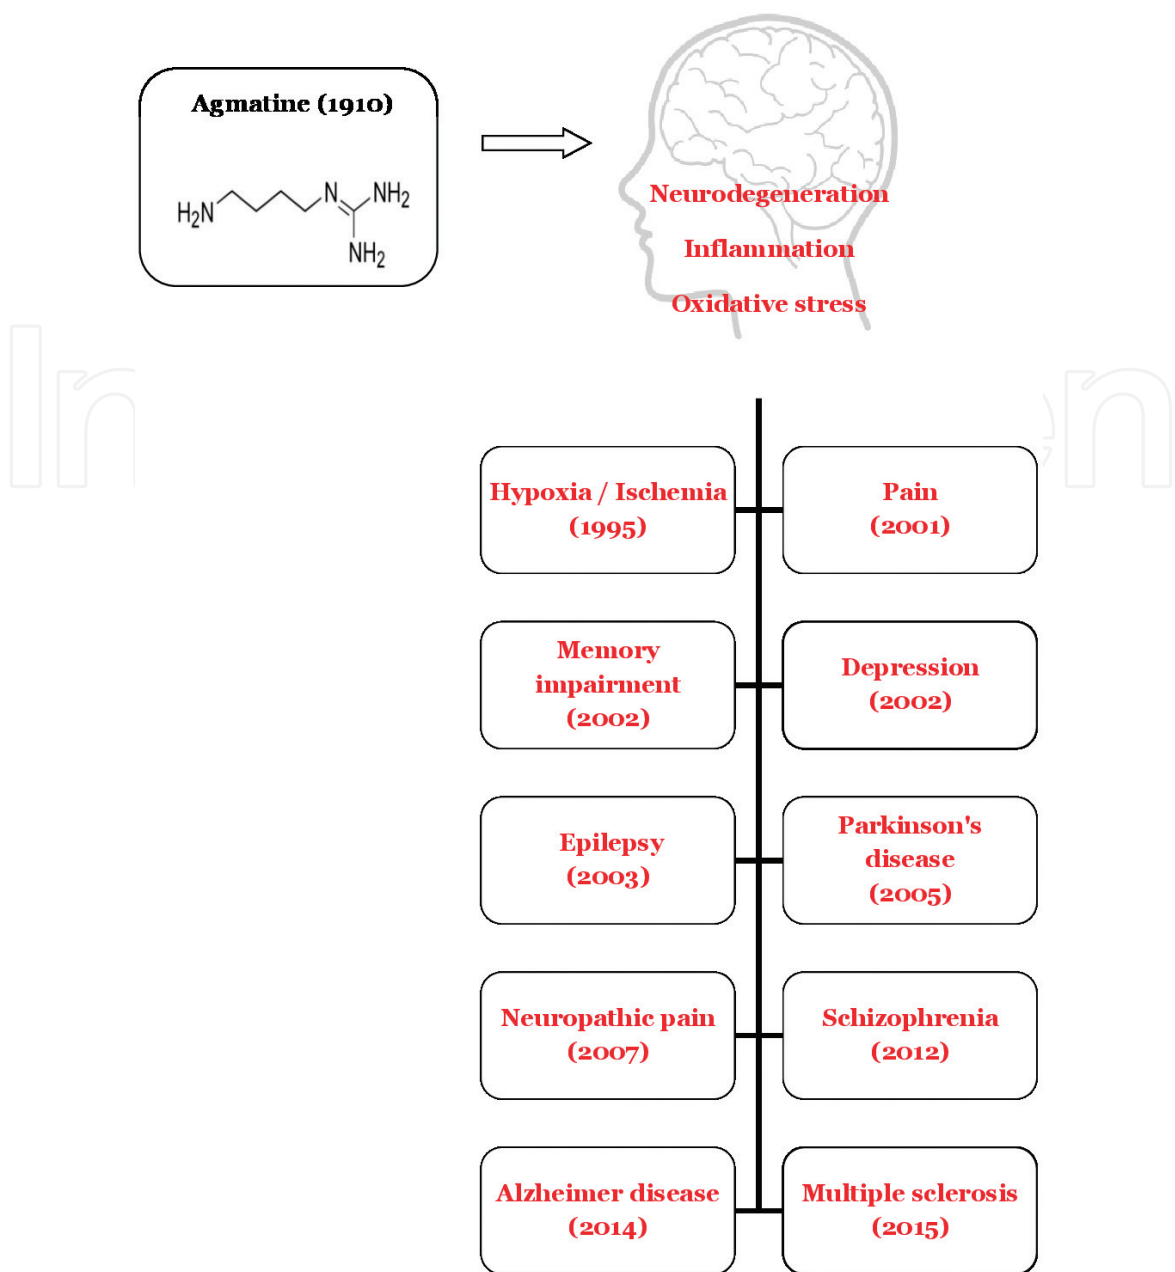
Agmatine (1910)

$H_2N$ N $NH_2$ $NH_2$

Neurodegeneration

Inflammation

Oxidative stress

Hypoxia / Ischemia (1995)

Pain (2001)

Memory impairment (2002)

Depression (2002)

Epilepsy (2003)

Parkinson's disease (2005)

Neuropathic pain (2007)

Schizophrenia (2012)

Alzheimer disease (2014)

Multiple sclerosis (2015)